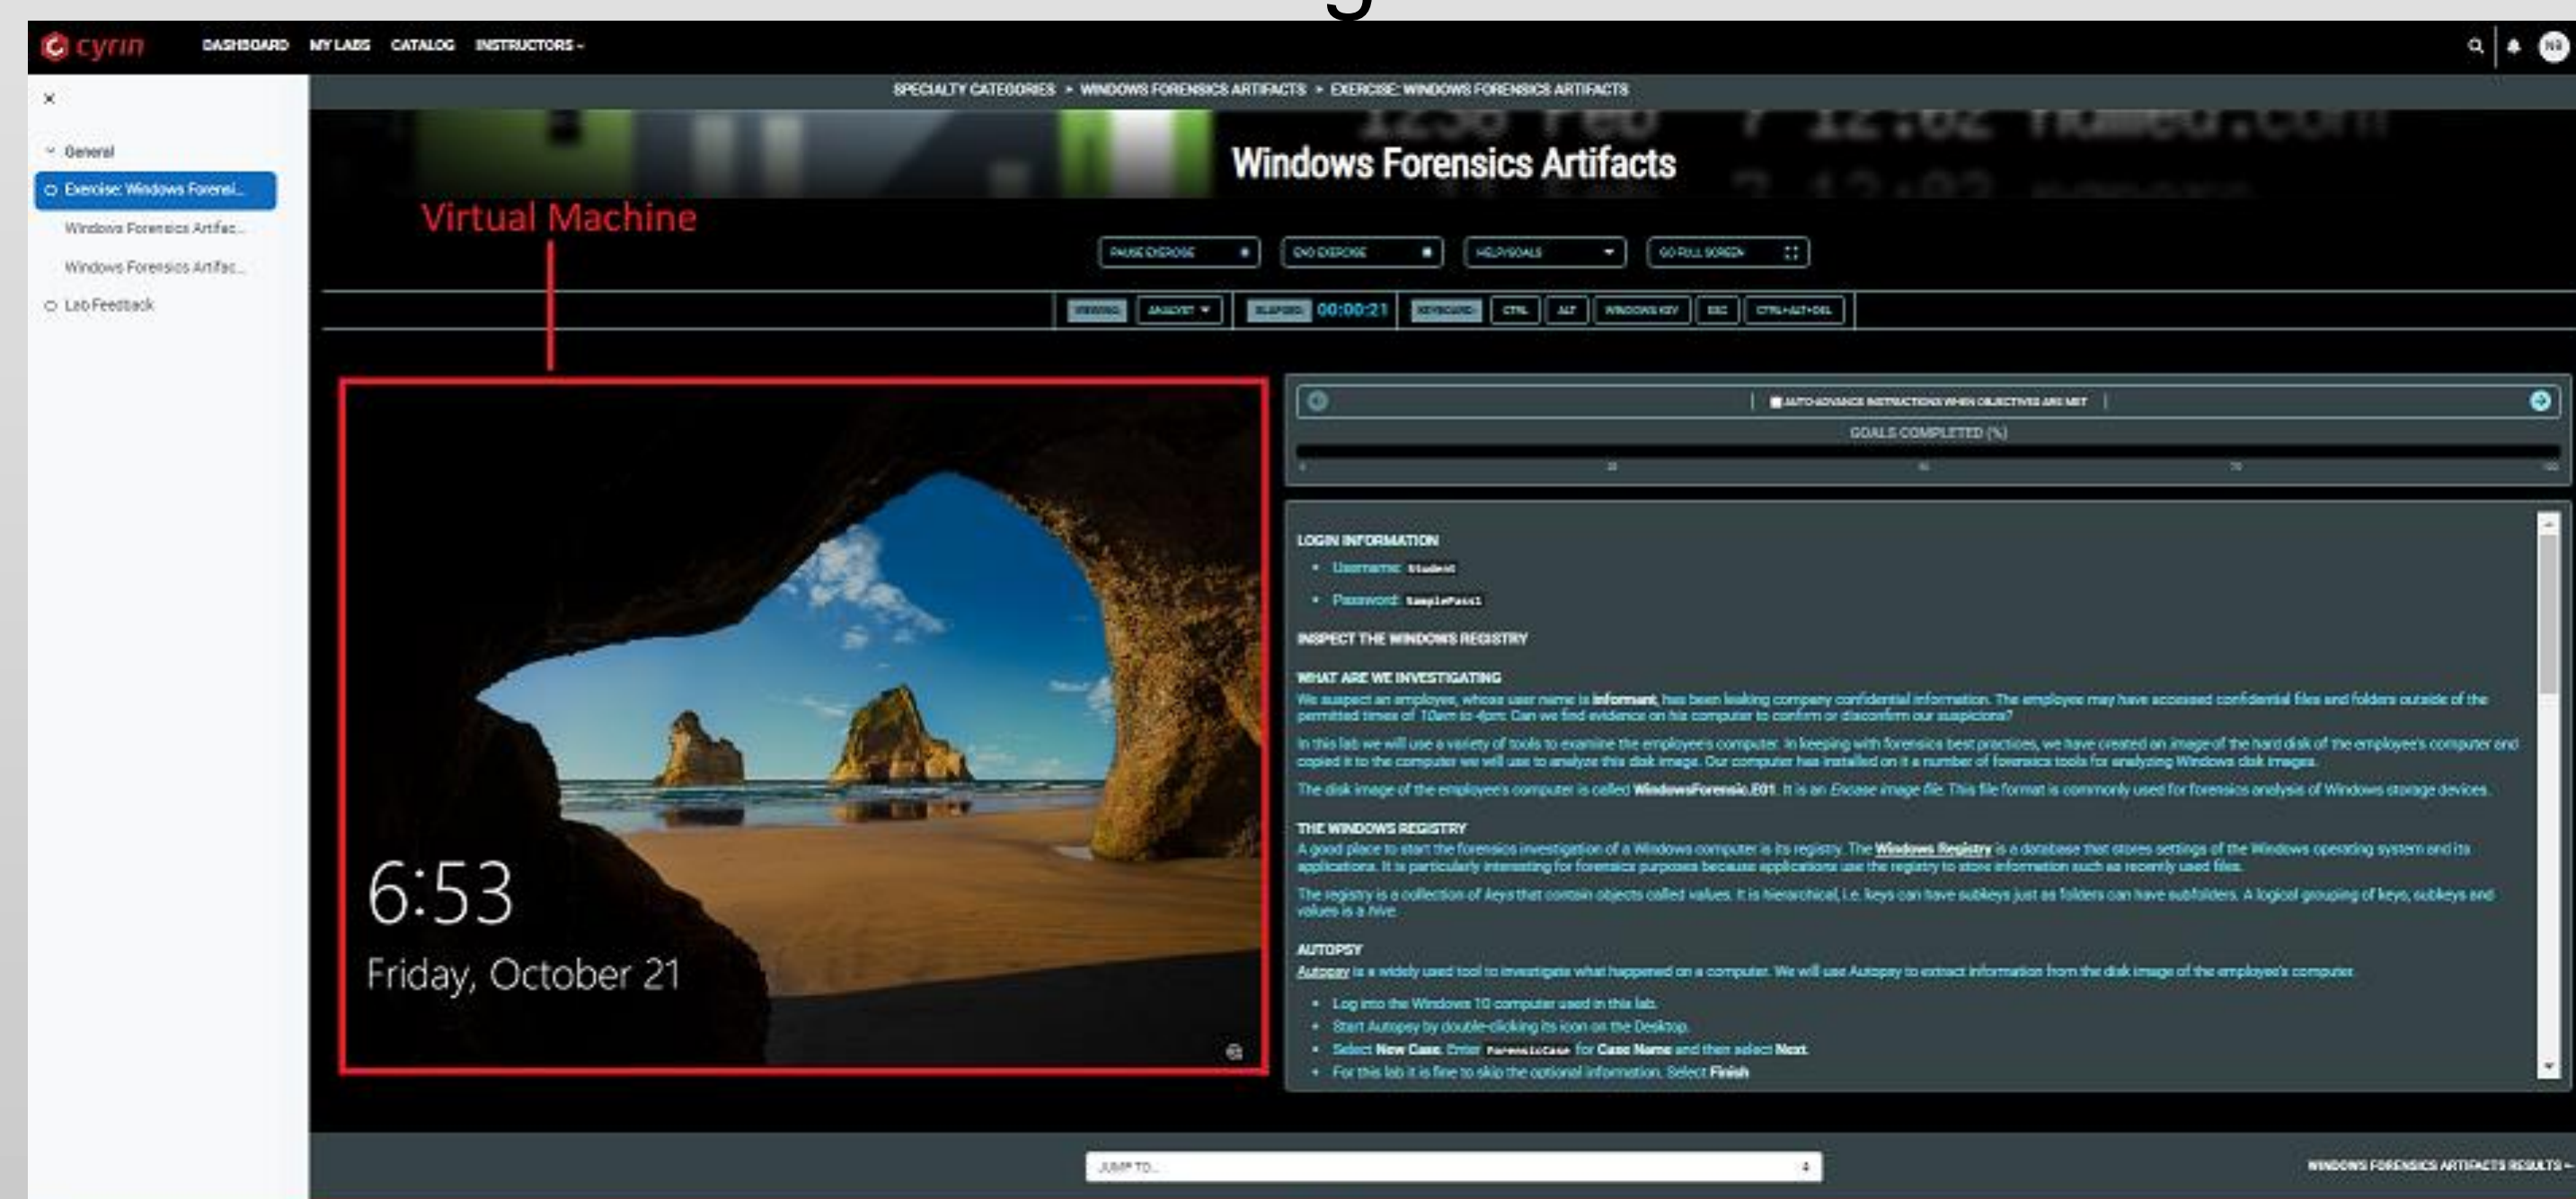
cyrin DASHBOARD MY LABS CATALOG INSTRUCTORS

×

General
Exercise: Windows Forensi...
Windows Forensics Artifac...
Windows Forensics Artifac...
Lab Feedback

SPECIALTY CATEGORIES > WINDOWS FORENSICS ARTIFACTS > EXERCISE: WINDOWS FORENSICS ARTIFACTS

Windows Forensics Artifacts

Virtual Machine

PAUSE EXERCISE END EXERCISE HELP/GOALS GO FULL SCREEN

VIEWING ANALYST ELAPSED 00:00:21 KEYBOARD CTRL ALT WINDOWS KEY ESC CTRL+ALT+DEL

6:53
Friday, October 21

AUTO-ADVANCE INSTRUCTIONS WHEN OBJECTIVES ARE MET

GOALS COMPLETED (%)

LOGIN INFORMATION
• Username: Student
• Password: SamplePass1

INSPECT THE WINDOWS REGISTRY

WHAT ARE WE INVESTIGATING
We suspect an employee, whose user name is informant, has been leaking company confidential information. The employee may have accessed confidential files and folders outside of the permitted times of 10am to 4pm. Can we find evidence on his computer to confirm or disconfirm our suspicions?

In this lab we will use a variety of tools to examine the employee's computer. In keeping with forensics best practices, we have created an image of the hard disk of the employee's computer and copied it to the computer we will use to analyze this disk image. Our computer has installed on it a number of forensics tools for analyzing Windows disk images.

The disk image of the employee's computer is called WindowsForensic.E01. It is an Encase image file. This file format is commonly used for forensics analysis of Windows storage devices.

THE WINDOWS REGISTRY
A good place to start the forensics investigation of a Windows computer is its registry. The Windows Registry is a database that stores settings of the Windows operating system and its applications. It is particularly interesting for forensics purposes because applications use the registry to store information such as recently used files.

The registry is a collection of keys that contain objects called values. It is hierarchical, i.e. keys can have subkeys just as folders can have subfolders. A logical grouping of keys, subkeys and values is a hive.

AUTOPSY
Autopsy is a widely used tool to investigate what happened on a computer. We will use Autopsy to extract information from the disk image of the employee's computer.
• Log into the Windows 10 computer used in this lab.
• Start Autopsy by double-clicking its icon on the Desktop.
• Select New Case. Enter ForensicCase for Case Name and then select Next.
• For this lab it is fine to skip the optional information. Select Finish

JUMP TO...

WINDOWS FORENSICS ARTIFACTS RESULTS